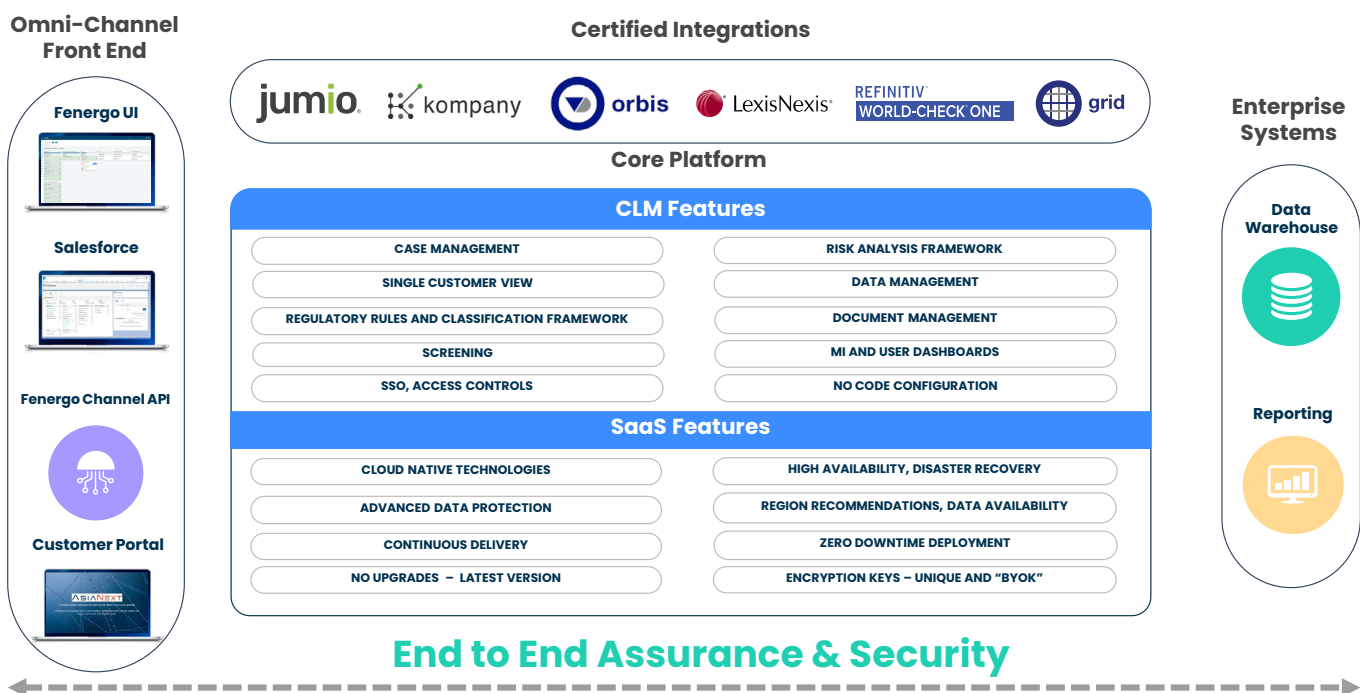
Omni-Channel Front End

Fenergo UI

Salesforce

Fenergo Channel API

Customer Portal

ASIANEXT

Certified Integrations

jumio. kompany orbis LexisNexis REFINITIV WORLD-CHECK ONE grid

Core Platform

CLM Features

CASE MANAGEMENT

RISK ANALYSIS FRAMEWORK

SINGLE CUSTOMER VIEW

DATA MANAGEMENT

REGULATORY RULES AND CLASSIFICATION FRAMEWORK

DOCUMENT MANAGEMENT

SCREENING

MI AND USER DASHBOARDS

SSO, ACCESS CONTROLS

NO CODE CONFIGURATION

SaaS Features

CLOUD NATIVE TECHNOLOGIES

HIGH AVAILABILITY, DISASTER RECOVERY

ADVANCED DATA PROTECTION

REGION RECOMMENDATIONS, DATA AVAILABILITY

CONTINUOUS DELIVERY

ZERO DOWNTIME DEPLOYMENT

NO UPGRADES – LATEST VERSION

ENCRYPTION KEYS – UNIQUE AND "BYOK"

Enterprise Systems

Data Warehouse

Reporting

End to End Assurance & Security